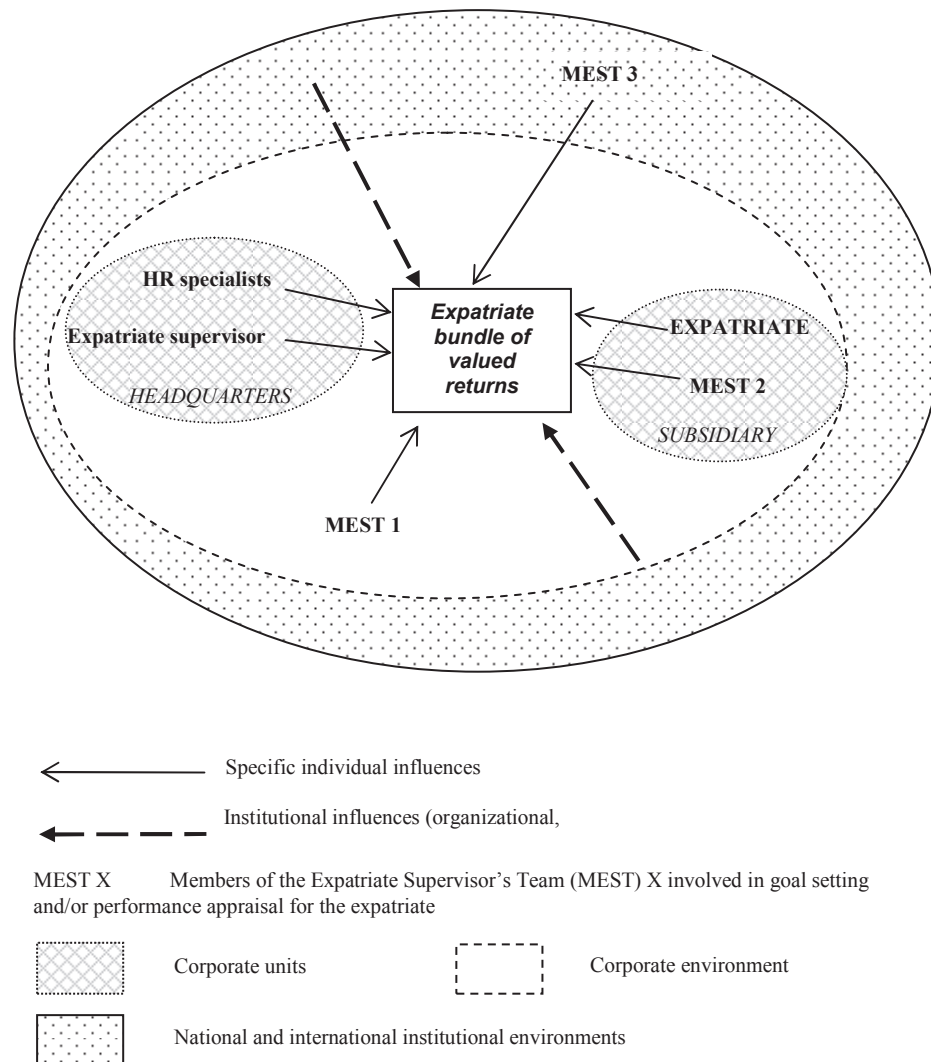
MEST 3

HR specialists

Expatriate supervisor

HEADQUARTERS

Expatriate bundle of valued returns

EXPATRIATE

MEST 2

SUBSIDIARY

MEST 1

Specific individual influences

Institutional influences (organizational,

MEST X Members of the Expatriate Supervisor's Team (MEST) X involved in goal setting and/or performance appraisal for the expatriate

Corporate units

Corporate environment

National and international institutional environments